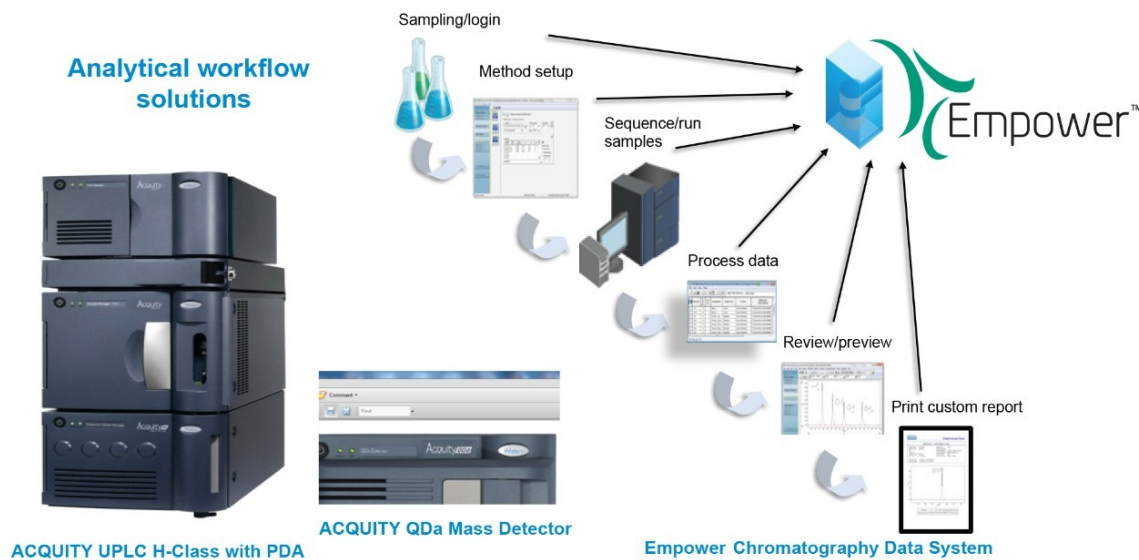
Analytical workflow solutions

Sampling/login

Method setup

Sequence/run samples

Process data

Review/preview

Print custom report

Empower™

Comment

Find

ACQUITY UPLC H-Class with PDA

ACQUITY QDa Mass Detector

Empower Chromatography Data System